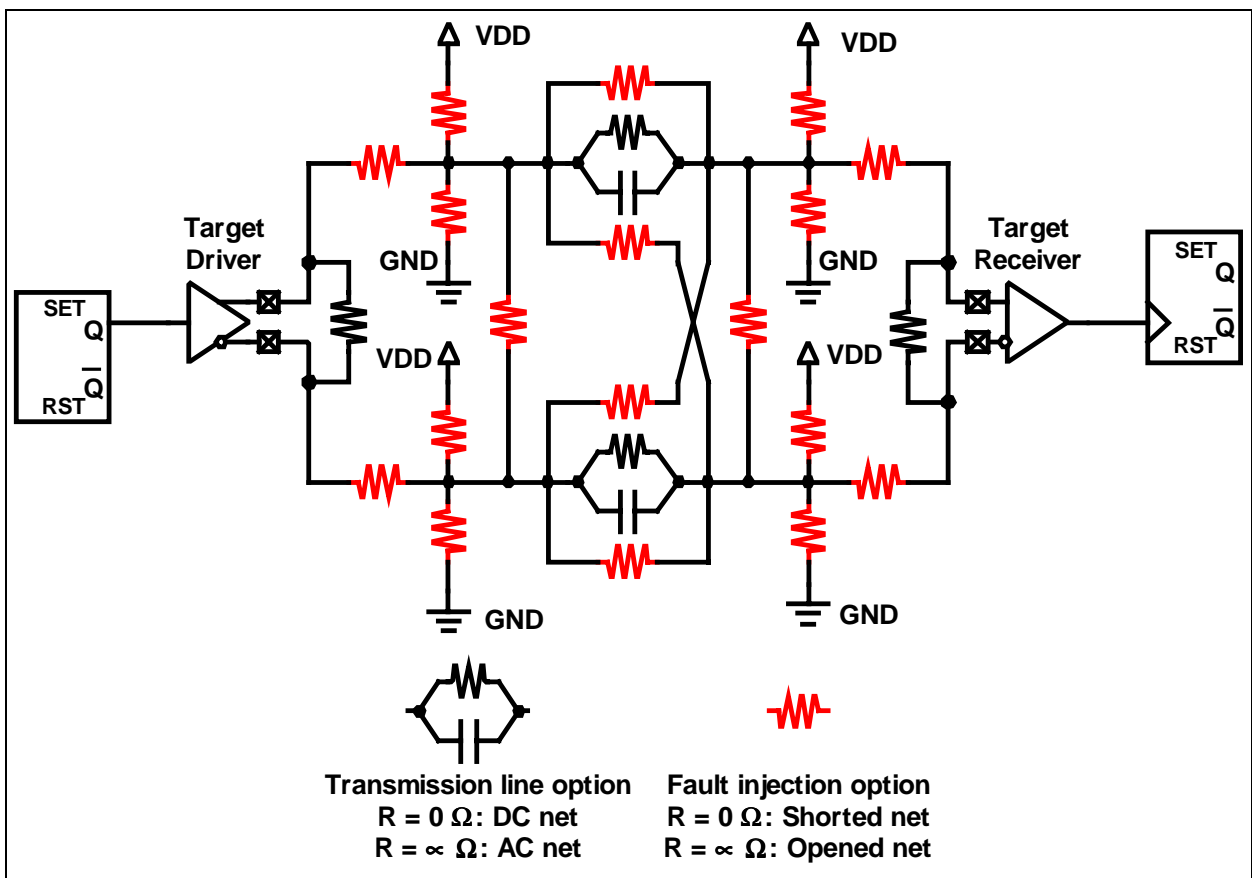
VDD
VDD
Target Driver
SET Q
RST $\overline{Q}$
GND
GND
VDD
VDD
Target Receiver
SET Q
RST $\overline{Q}$
GND
GND
Transmission line option
R = 0 Ω: DC net
R = ∝ Ω: AC net
Fault injection option
R = 0 Ω: Shorted net
R = ∝ Ω: Opened net